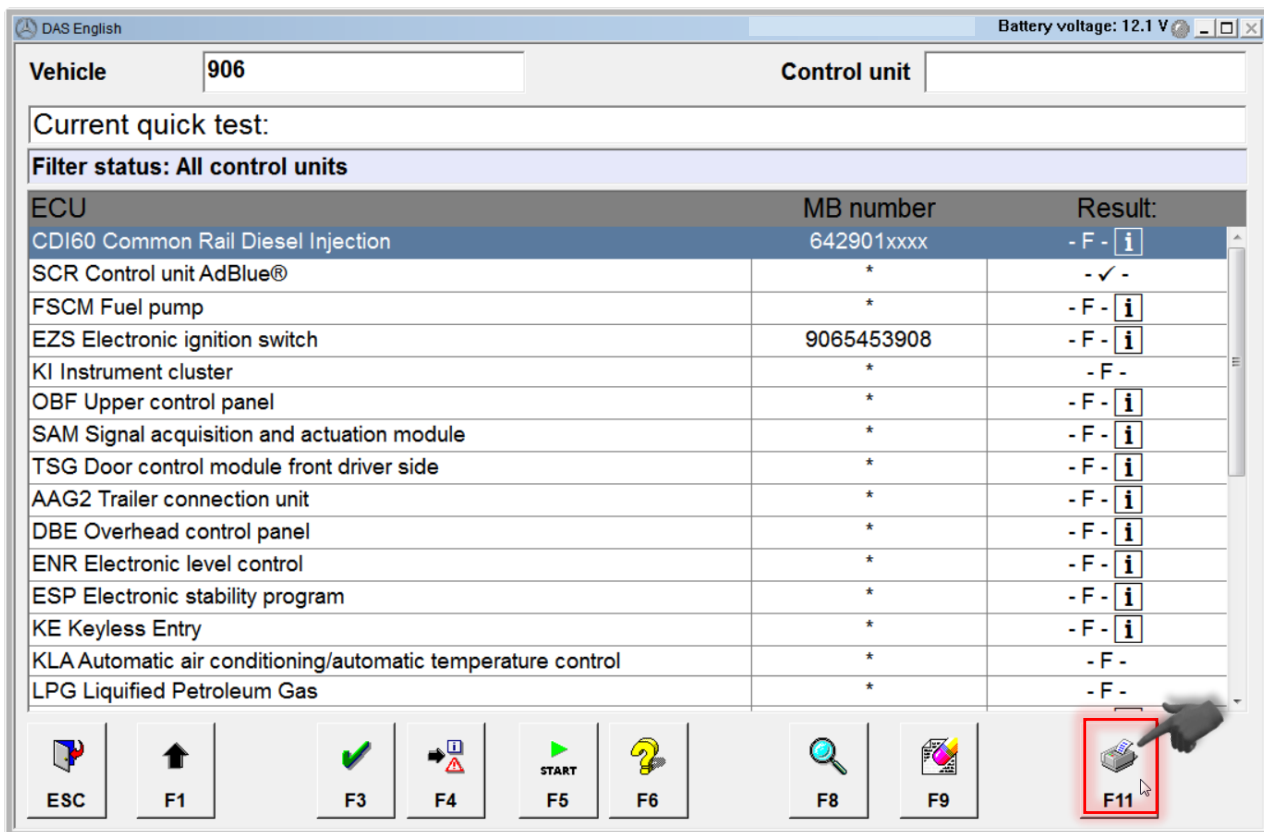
DAS English

Battery voltage: 12.1 V

Vehicle 906

Control unit

Current quick test:

Filter status: All control units

| ECU | MB number | Result: |
|---|---|---|
| CDI60 Common Rail Diesel Injection | 642901xxxx | - F - i |
| SCR Control unit AdBlue® | * | - ✓ - |
| FSCM Fuel pump | * | - F - i |
| EZS Electronic ignition switch | 9065453908 | - F - i |
| KI Instrument cluster | * | - F - |
| OBF Upper control panel | * | - F - i |
| SAM Signal acquisition and actuation module | * | - F - i |
| TSG Door control module front driver side | * | - F - i |
| AAG2 Trailer connection unit | * | - F - i |
| DBE Overhead control panel | * | - F - i |
| ENR Electronic level control | * | - F - i |
| ESP Electronic stability program | * | - F - i |
| KE Keyless Entry | * | - F - i |
| KLA Automatic air conditioning/automatic temperature control | * | - F - |
| LPG Liquified Petroleum Gas | * | - F - |

ESC F1 F3 F4 START F5 F6 F8 F9 F11